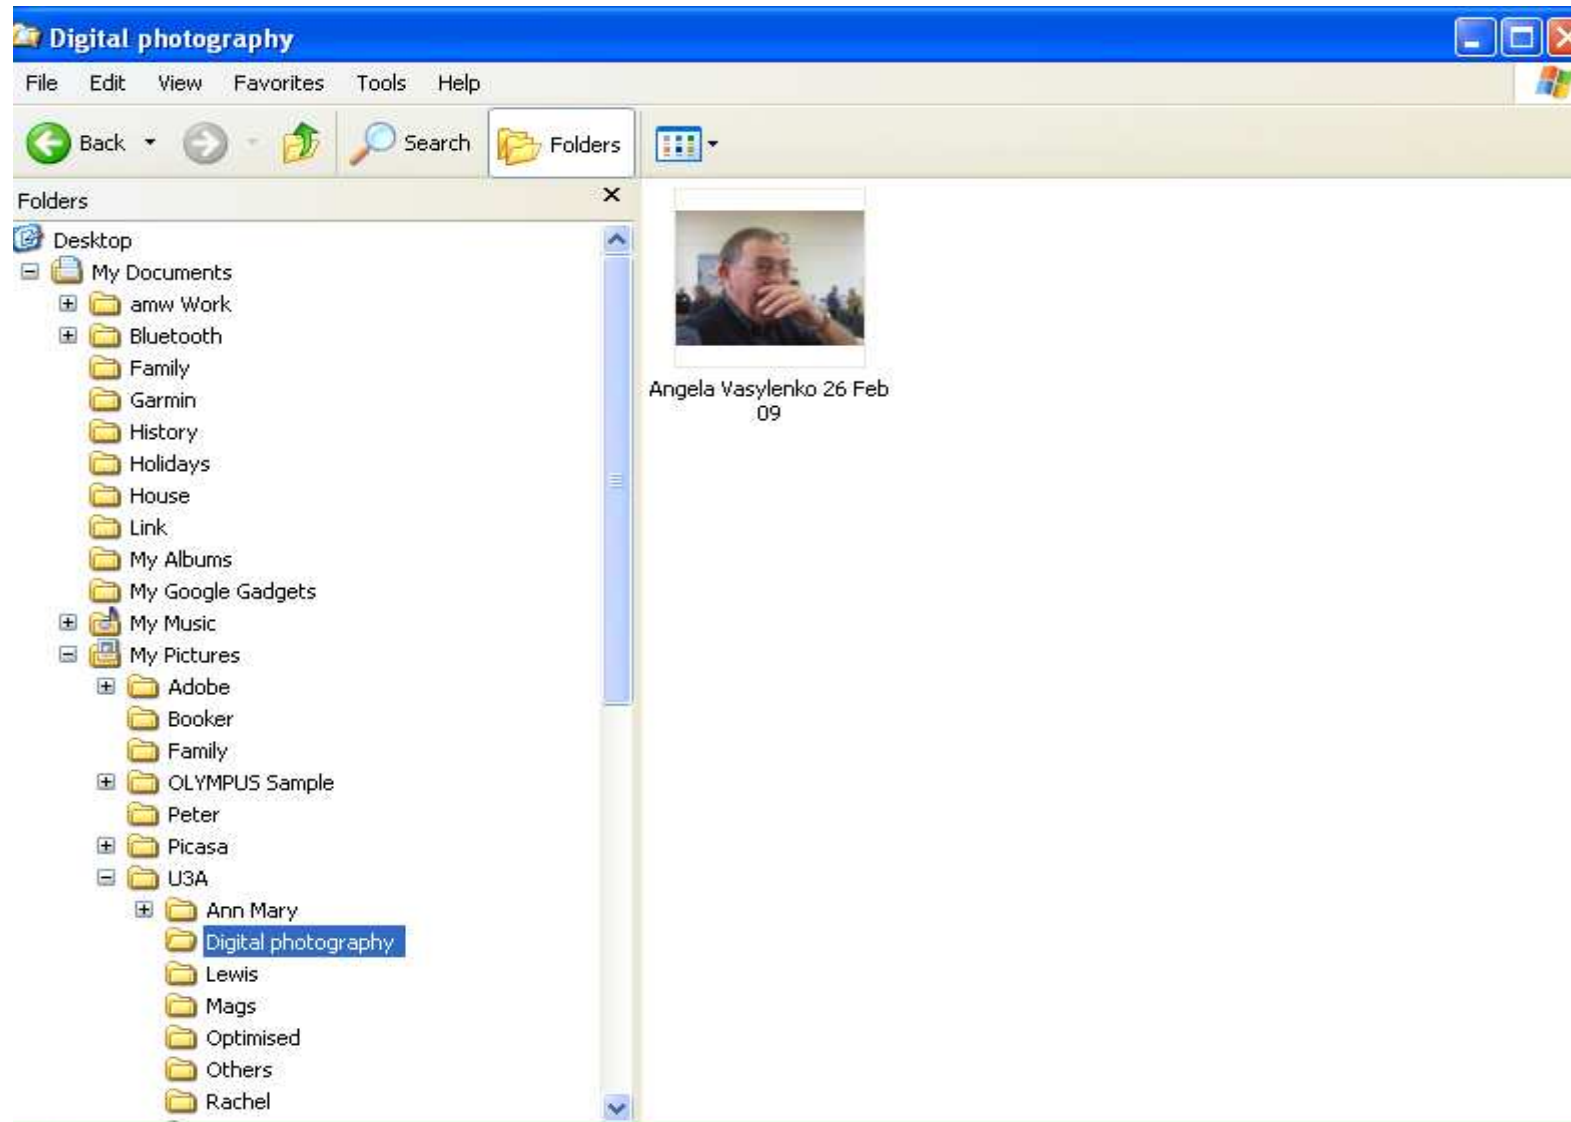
Digital photography

File Edit View Favorites Tools Help

Back Search Folders

Folders

Desktop
My Documents
amw Work
Bluetooth
Family
Garmin
History
Holidays
House
Link
My Albums
My Google Gadgets
My Music
My Pictures
Adobe
Booker
Family
OLYMPUS Sample
Peter
Picasa
U3A
Ann Mary
Digital photography
Lewis
Mags
Optimised
Others
Rachel

Angela Vasylenko 26 Feb 09